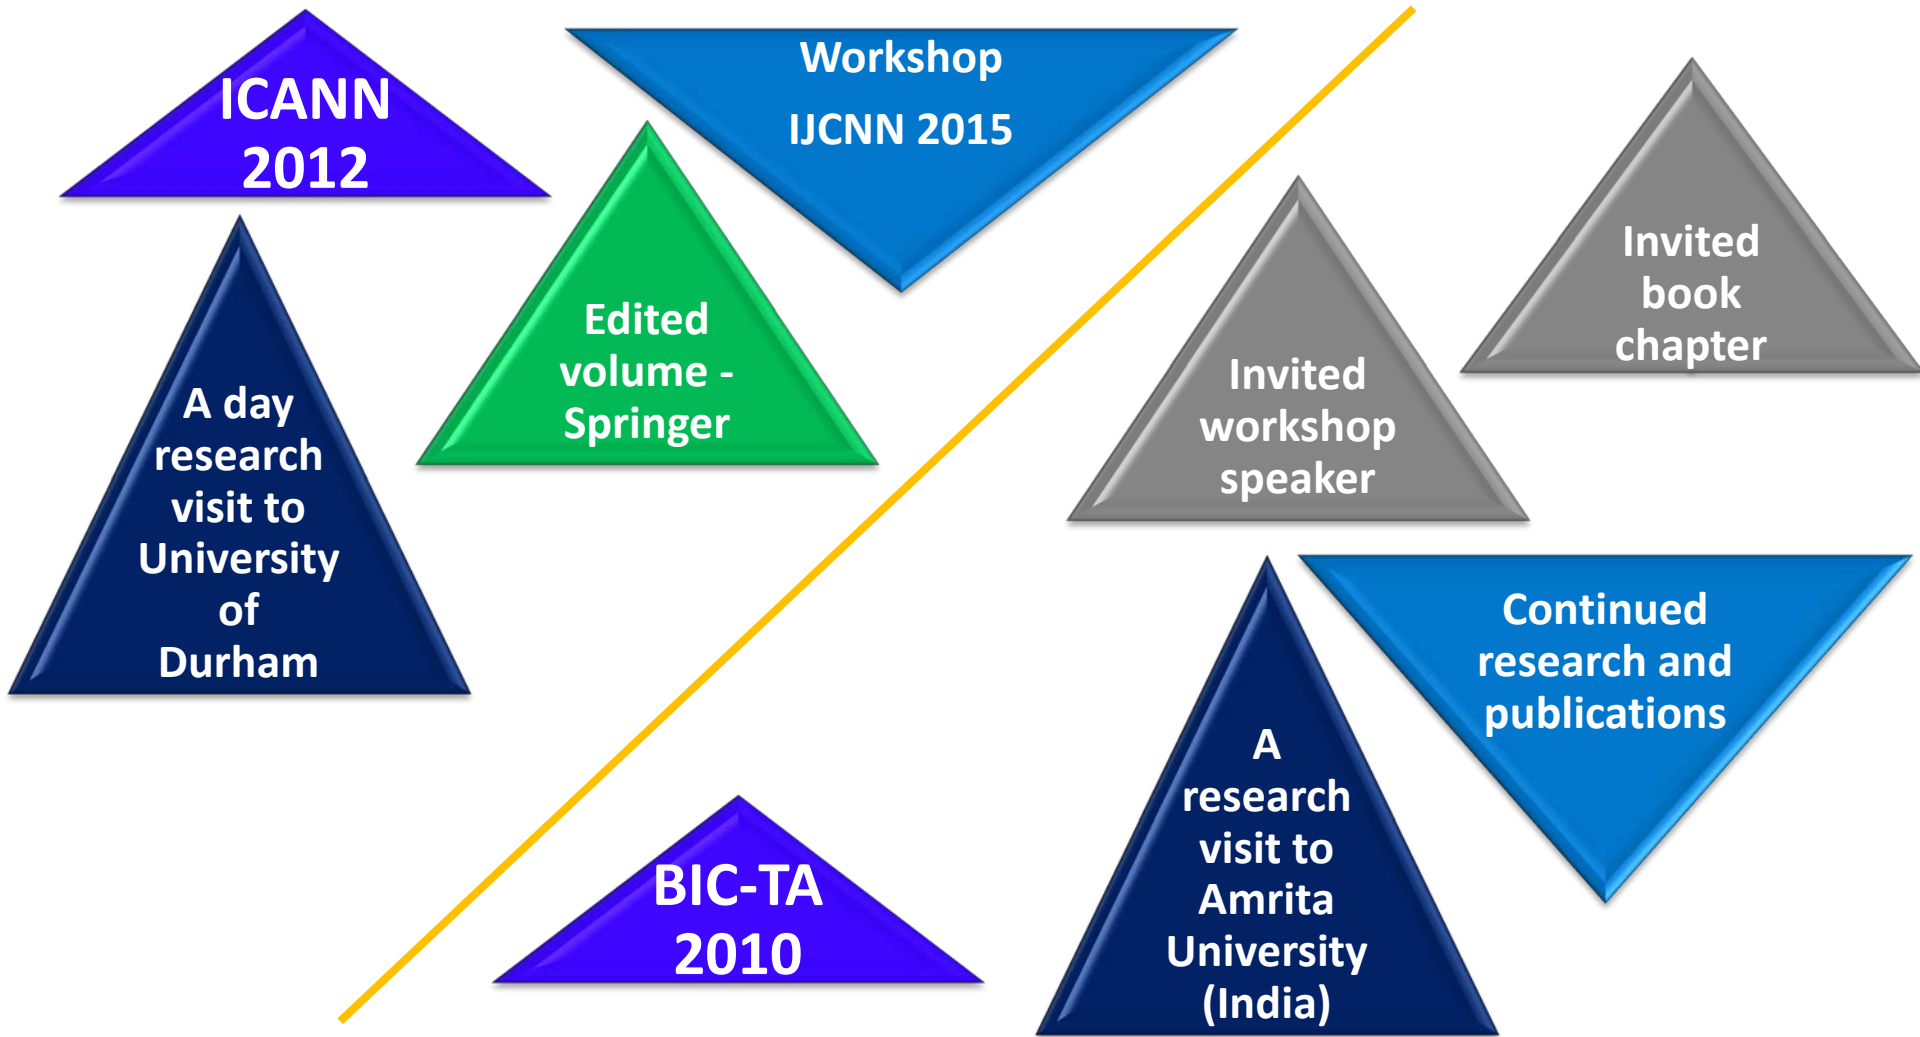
ICANN 2012

Workshop

IJCNN 2015

A day research visit to University of Durham

Edited volume - Springer

Invited book chapter

Invited workshop speaker

Continued research and publications

A research visit to Amrita University (India)

BIC-TA 2010